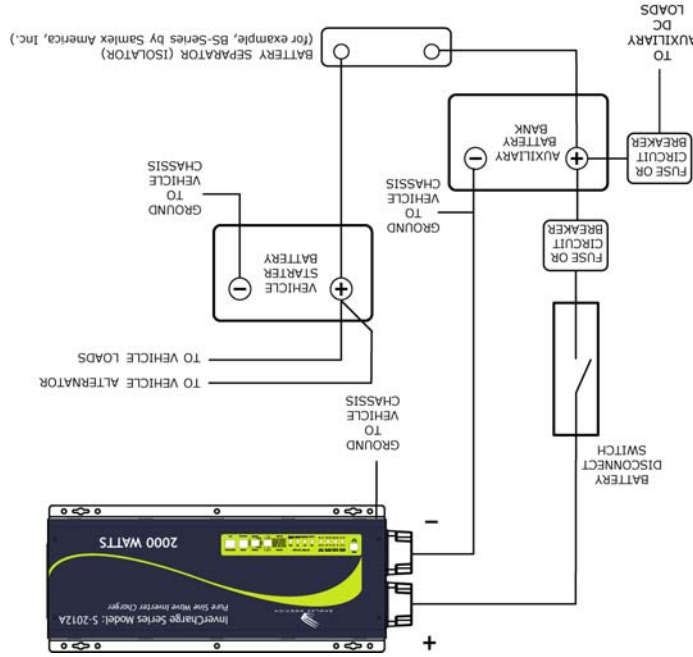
TO AUXILIARY DC LOADS

BATTERY SEPARATOR (ISOLATOR)
(for example, BS-Series by Samlex America, Inc.)

FUSE OR CIRCUIT BREAKER

AUXILIARY BATTERY BANK

GROUND TO VEHICLE CHASSIS

GROUND TO VEHICLE CHASSIS

VEHICLE STARTER BATTERY

FUSE OR CIRCUIT BREAKER

TO VEHICLE LOADS

TO VEHICLE ALTERNATOR

GROUND TO VEHICLE CHASSIS

BATTERY DISCONNECT SWITCH

2000 WATTS

InverCharge Series Model: S-2012A
Pure Sine Wave Inverter Charger

SAMLEX AMERICA

–

+